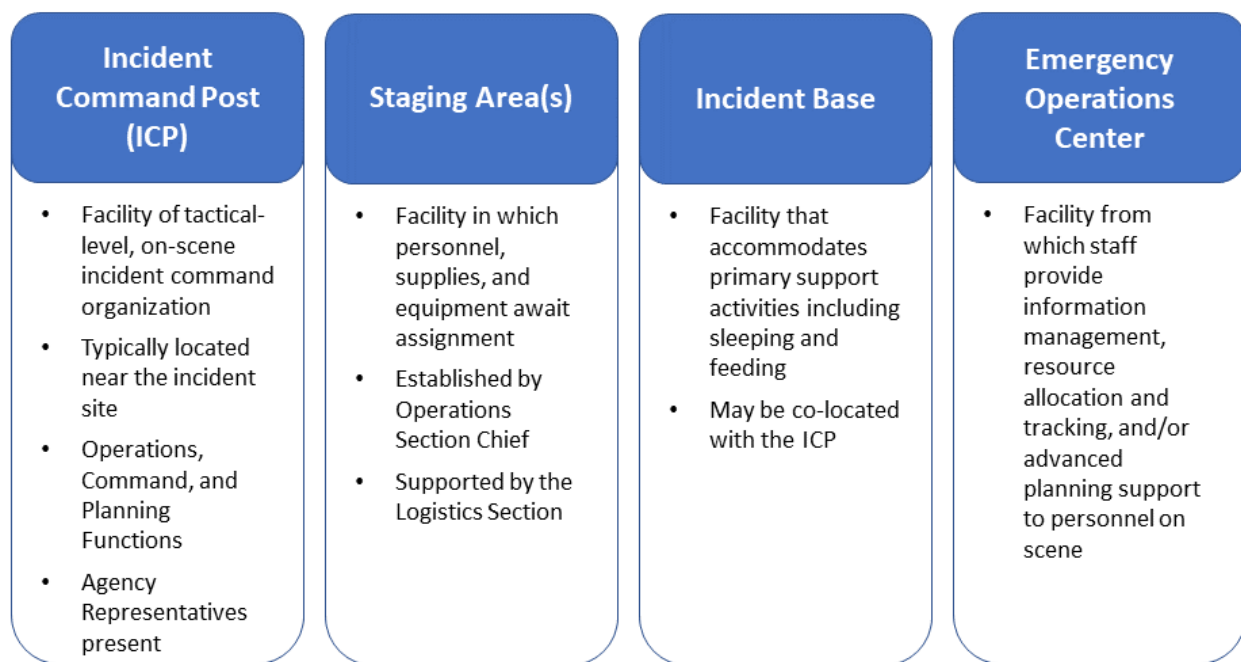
Incident Command Post (ICP)

- Facility of tactical-level, on-scene incident command organization
- Typically located near the incident site
- Operations, Command, and Planning Functions
- Agency Representatives present

Staging Area(s)

- Facility in which personnel, supplies, and equipment await assignment
- Established by Operations Section Chief
- Supported by the Logistics Section

Incident Base

- Facility that accommodates primary support activities including sleeping and feeding
- May be co-located with the ICP

Emergency Operations Center

- Facility from which staff provide information management, resource allocation and tracking, and/or advanced planning support to personnel on scene